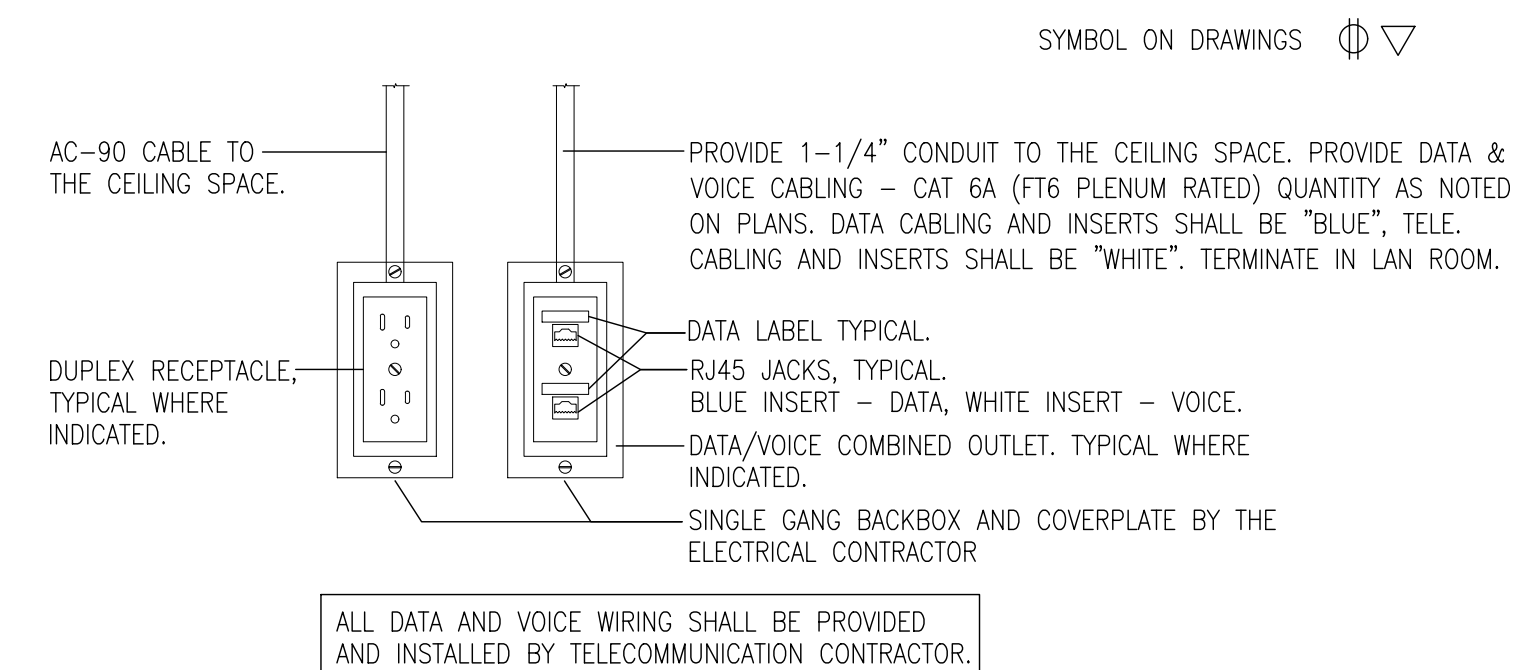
SYMBOL ON DRAWINGS ⏀ ▽

AC–90 CABLE TO THE CEILING SPACE.

PROVIDE 1–1/4" CONDUIT TO THE CEILING SPACE. PROVIDE DATA & VOICE CABLING – CAT 6A (FT6 PLENUM RATED) QUANTITY AS NOTED ON PLANS. DATA CABLING AND INSERTS SHALL BE "BLUE", TELE. CABLING AND INSERTS SHALL BE "WHITE". TERMINATE IN LAN ROOM.

DATA LABEL TYPICAL.

DUPLEX RECEPTACLE, TYPICAL WHERE INDICATED.

RJ45 JACKS, TYPICAL.
BLUE INSERT – DATA, WHITE INSERT – VOICE.

DATA/VOICE COMBINED OUTLET. TYPICAL WHERE INDICATED.

SINGLE GANG BACKBOX AND COVERPLATE BY THE ELECTRICAL CONTRACTOR

ALL DATA AND VOICE WIRING SHALL BE PROVIDED AND INSTALLED BY TELECOMMUNICATION CONTRACTOR.